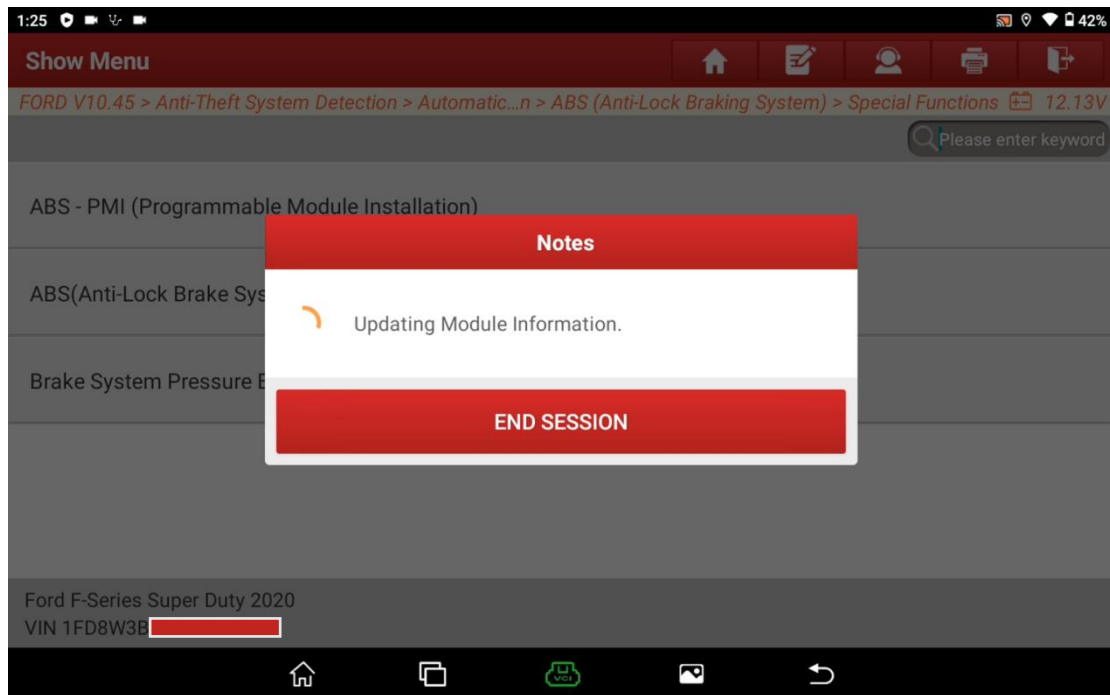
1:25

42%

Show Menu

FORD V10.45 > Anti-Theft System Detection > Automatic...n > ABS (Anti-Lock Braking System) > Special Functions 12.13V

Please enter keyword

ABS - PMI (Programmable Module Installation)

ABS(Anti-Lock Brake Sys

Brake System Pressure B

Notes

Updating Module Information.

END SESSION

Ford F-Series Super Duty 2020
VIN 1FD8W3B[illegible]

VCI